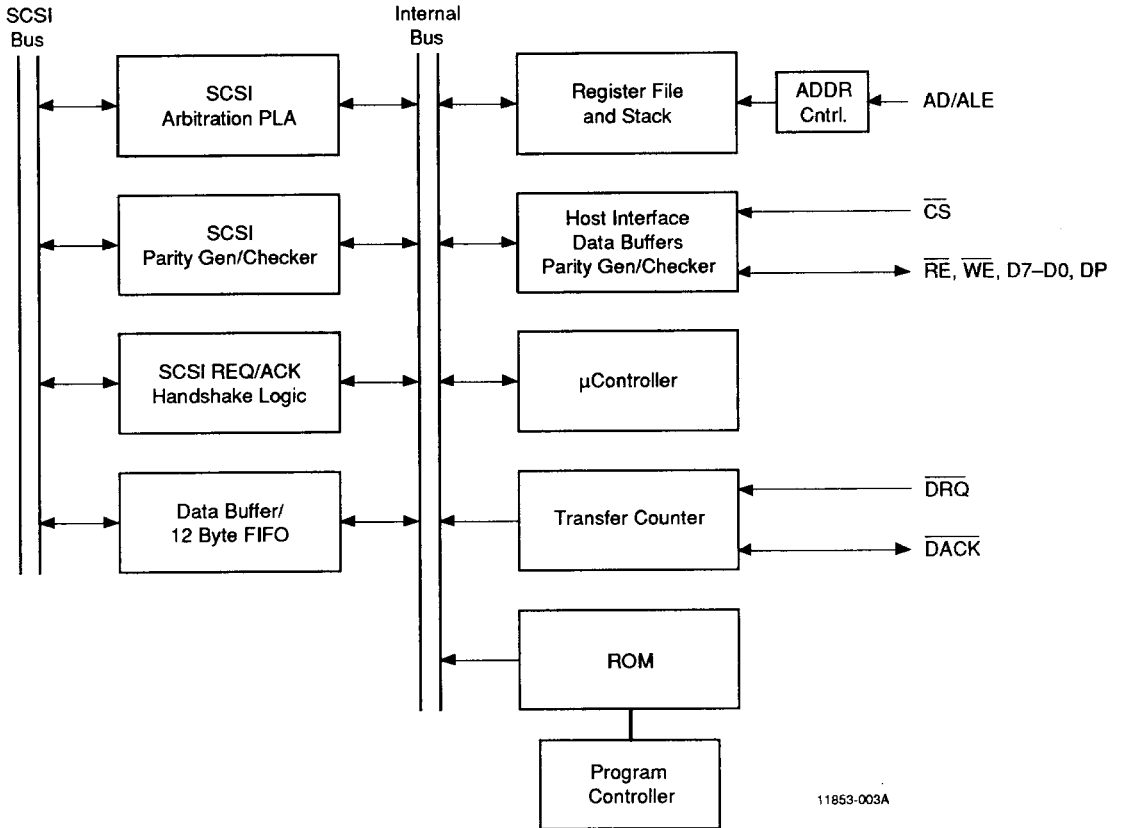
SCSI Bus

Internal Bus

SCSI Arbitration PLA

Register File and Stack

ADDR Cntrl.

AD/ALE

SCSI Parity Gen/Checker

Host Interface Data Buffers Parity Gen/Checker

$\overline{CS}$

$\overline{RE}$, $\overline{WE}$, D7–D0, DP

SCSI REQ/ACK Handshake Logic

μController

Data Buffer/ 12 Byte FIFO

Transfer Counter

$\overline{DRQ}$

$\overline{DACK}$

ROM

Program Controller

11853-003A